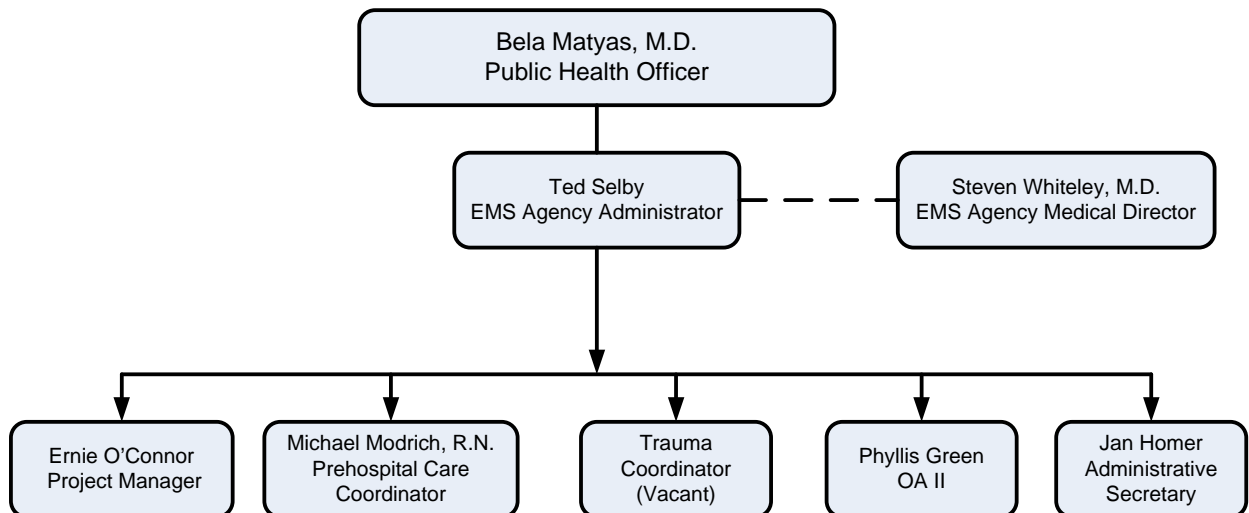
Bela Matyas, M.D.
Public Health Officer

Ted Selby
EMS Agency Administrator

Steven Whiteley, M.D.
EMS Agency Medical Director

Ernie O'Connor
Project Manager

Michael Modrich, R.N.
Prehospital Care Coordinator

Trauma Coordinator (Vacant)

Phyllis Green
OA II

Jan Homer
Administrative Secretary